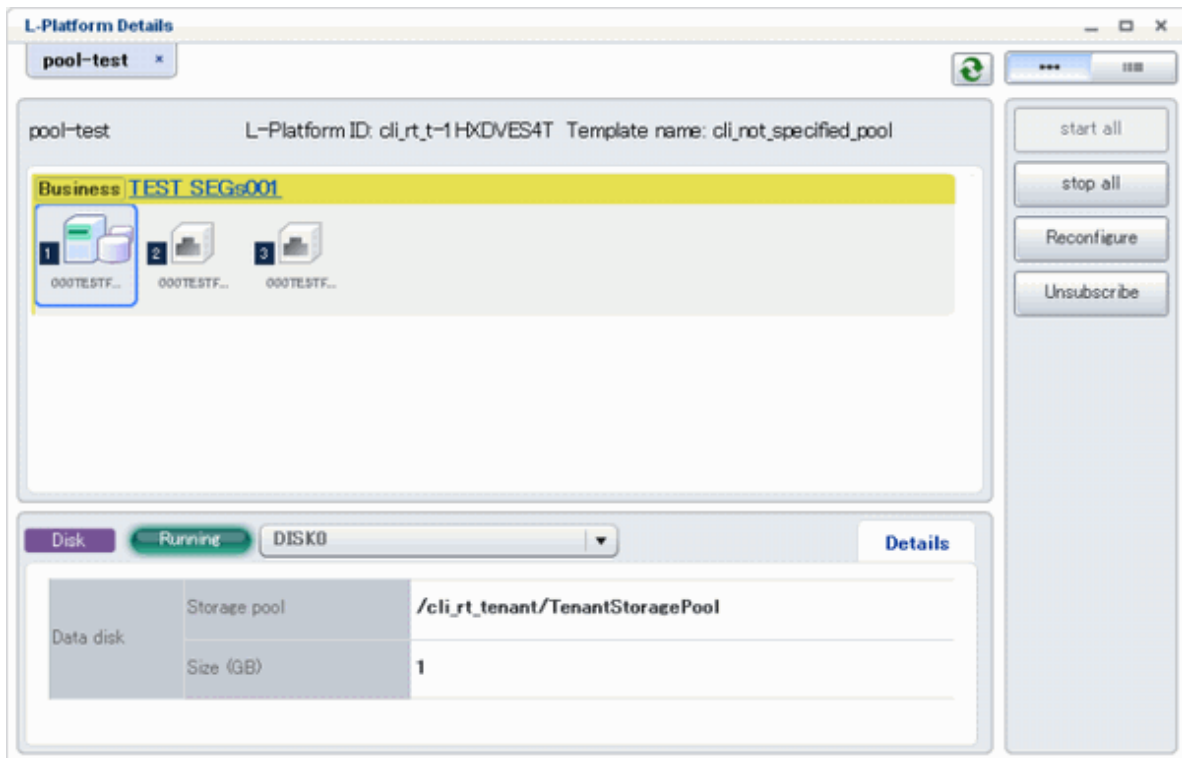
L-Platform Details

pool-test ×

pool-test L-Platform ID: cli_rt_t-1HXDVES4T Template name: cli_not_specified_pool

Business TEST SEGs001

1 000TESTF... 2 000TESTF... 3 000TESTF...

start all

stop all

Reconfigure

Unsubscribe

Disk Running DISK0

Details

| Data disk | Storage pool | /cli_rt_tenant/TenantStoragePool |
|---|---|---|
| | Size (GB) | 1 |